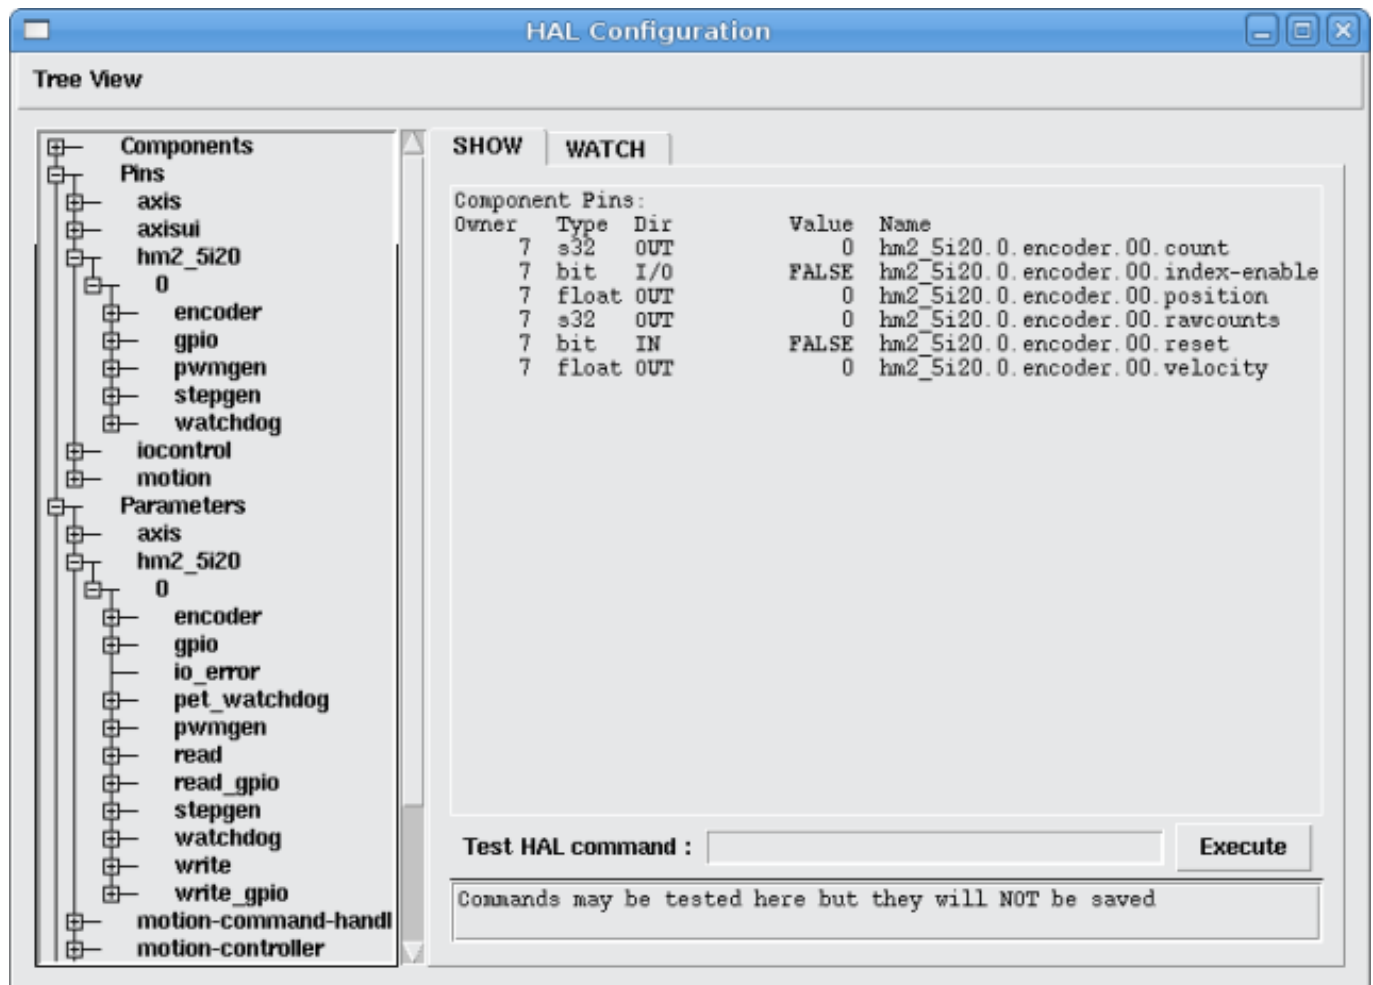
HAL Configuration

Tree View

Components
Pins
axis
axisui
hm2_5i20
0
encoder
gpio
pwmgen
stepgen
watchdog
iocontrol
motion
Parameters
axis
hm2_5i20
0
encoder
gpio
io_error
pet_watchdog
pwmgen
read
read_gpio
stepgen
watchdog
write
write_gpio
motion-command-handl
motion-controller

SHOW WATCH

Component Pins:

| Owner | Type | Dir | Value | Name |
|---|---|---|---|---|
| 7 | s32 | OUT | 0 | hm2_5i20.0.encoder.00.count |
| 7 | bit | I/O | FALSE | hm2_5i20.0.encoder.00.index-enable |
| 7 | float | OUT | 0 | hm2_5i20.0.encoder.00.position |
| 7 | s32 | OUT | 0 | hm2_5i20.0.encoder.00.rawcounts |
| 7 | bit | IN | FALSE | hm2_5i20.0.encoder.00.reset |
| 7 | float | OUT | 0 | hm2_5i20.0.encoder.00.velocity |

Test HAL command :

Execute

Commands may be tested here but they will NOT be saved